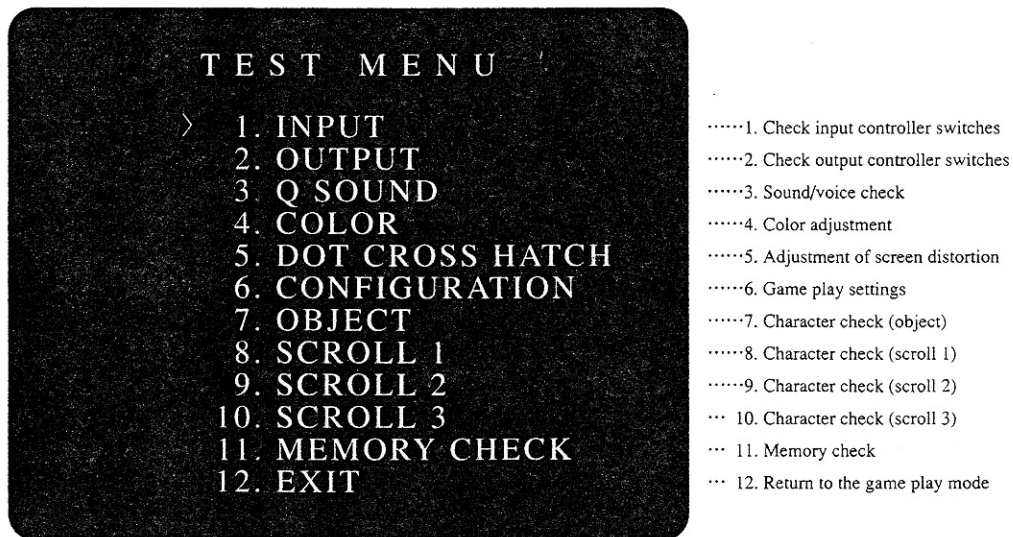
TEST MENU

> 1. INPUT
2. OUTPUT
3. Q SOUND
4. COLOR
5. DOT CROSS HATCH
6. CONFIGURATION
7. OBJECT
8. SCROLL 1
9. SCROLL 2
10. SCROLL 3
11. MEMORY CHECK
12. EXIT

······1. Check input controller switches
······2. Check output controller switches
······3. Sound/voice check
······4. Color adjustment
······5. Adjustment of screen distortion
······6. Game play settings
······7. Character check (object)
······8. Character check (scroll 1)
······9. Character check (scroll 2)
··· 10. Character check (scroll 3)
··· 11. Memory check
··· 12. Return to the game play mode